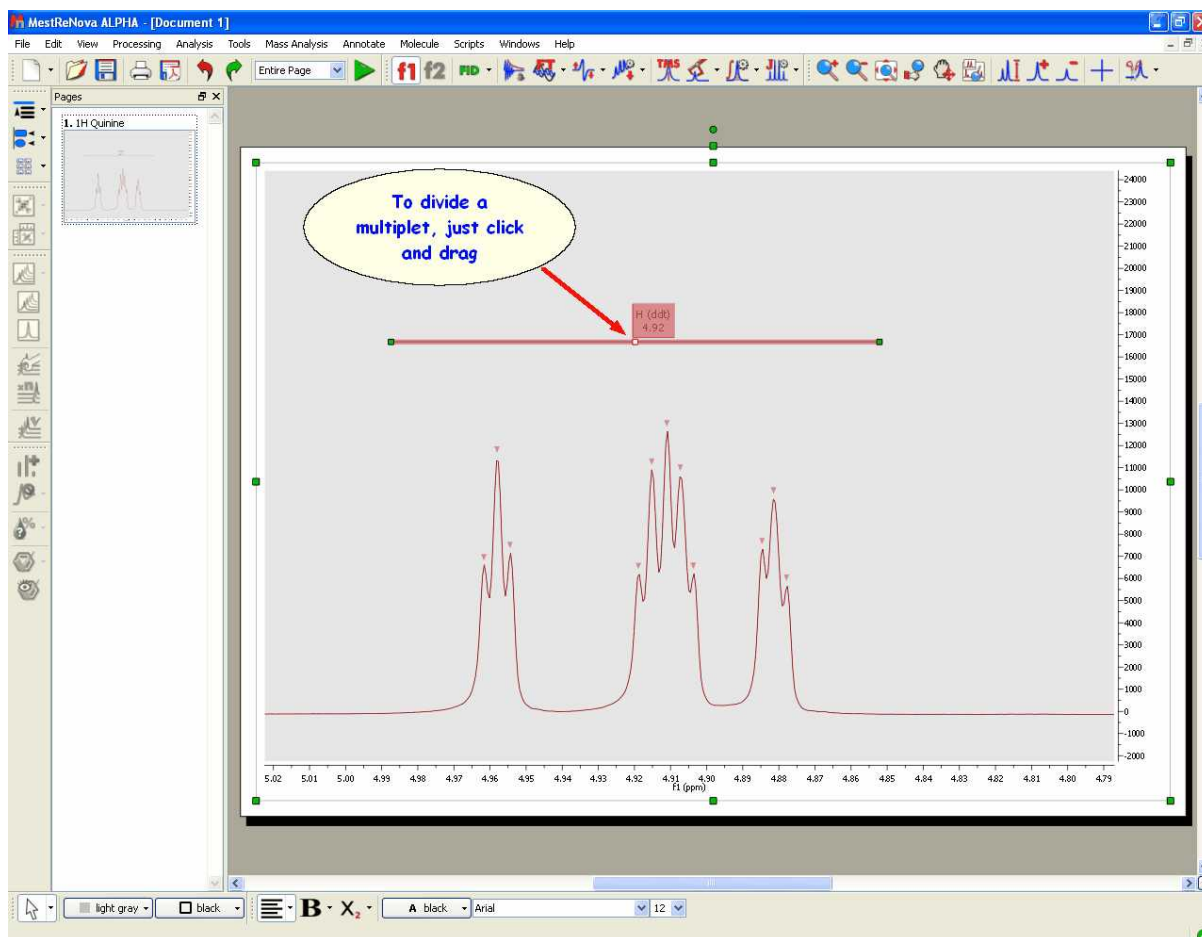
MestReNova ALPHA - [Document 1]

File Edit View Processing Analysis Tools Mass Analysis Annotate Molecule Scripts Windows Help

Entire Page f1 f2 FID

Pages
1. 1H Quinine

To divide a multiplet, just click and drag

H (ddt)
4.92

24000
23000
22000
21000
20000
19000
18000
17000
16000
15000
14000
13000
12000
11000
10000
9000
8000
7000
6000
5000
4000
3000
2000
1000
0
-1000
-2000

5.02 5.01 5.00 4.99 4.98 4.97 4.96 4.95 4.94 4.93 4.92 4.91 4.90 4.89 4.88 4.87 4.86 4.85 4.84 4.83 4.82 4.81 4.80 4.79
f1 (ppm)

light gray black B X black Arial 12